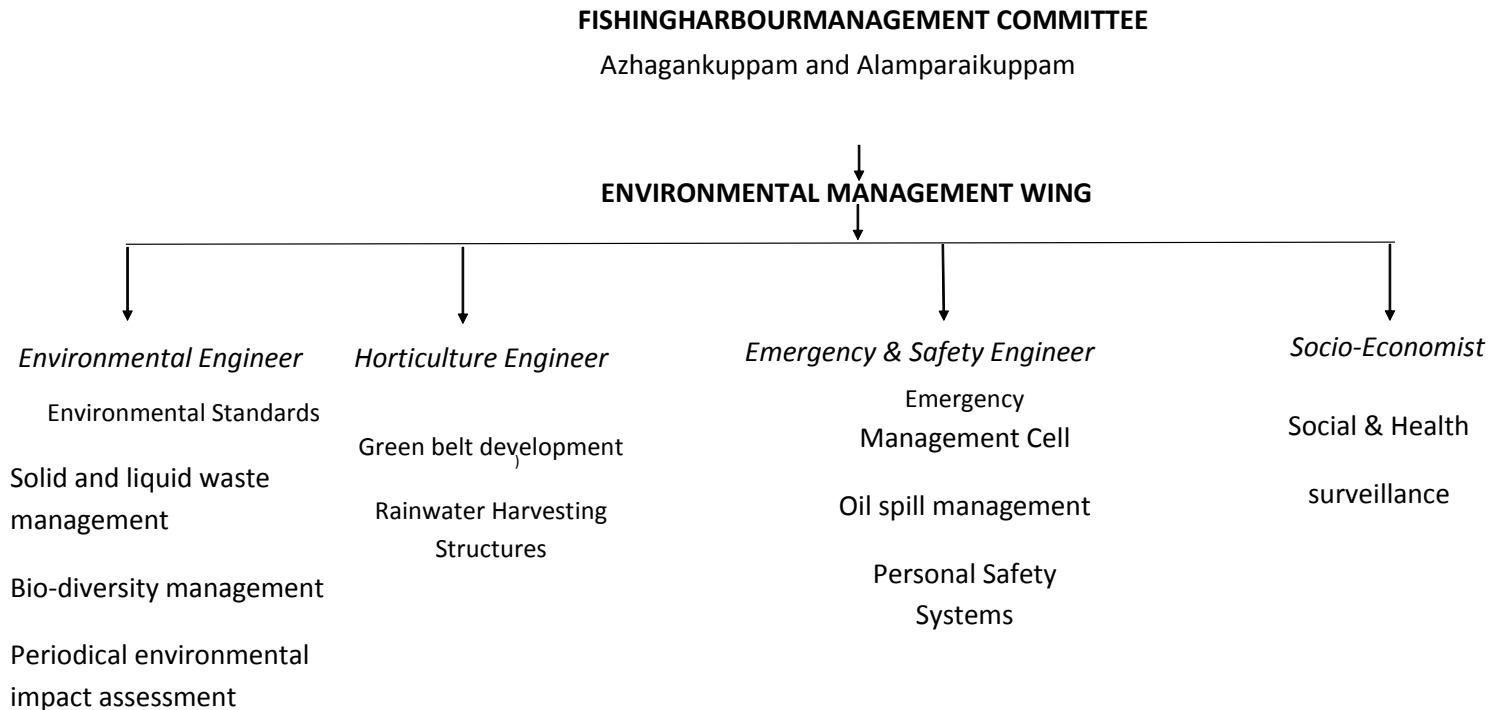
FISHINGHARBOURMANAGEMENT COMMITTEE

Azhagankuppam and Alamparaikuppam

ENVIRONMENTAL MANAGEMENT WING

Environmental Engineer

Environmental Standards

Solid and liquid waste management

Bio-diversity management

Periodical environmental impact assessment

Horticulture Engineer

Green belt development

Rainwater Harvesting Structures

Emergency & Safety Engineer

Emergency Management Cell

Oil spill management

Personal Safety Systems

Socio-Economist

Social & Health surveillance